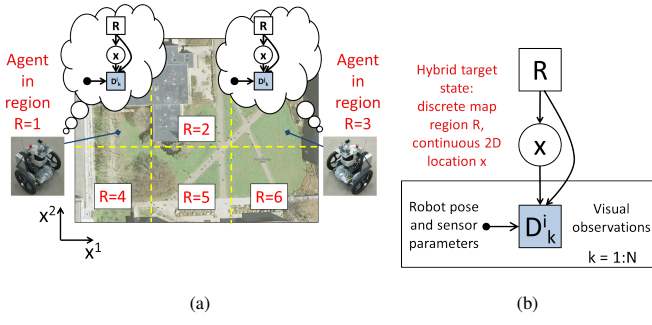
R

x

$D^i_k$

R

x

$D^i_k$

Agent in region R=1

Agent in region R=3

R=2

R=4

R=5

R=6

$x^2$

$x^1$

(a)

Hybrid target state: discrete map region R, continuous 2D location x

R

x

Robot pose and sensor parameters

$D^i_k$

Visual observations

k = 1:N

(b)